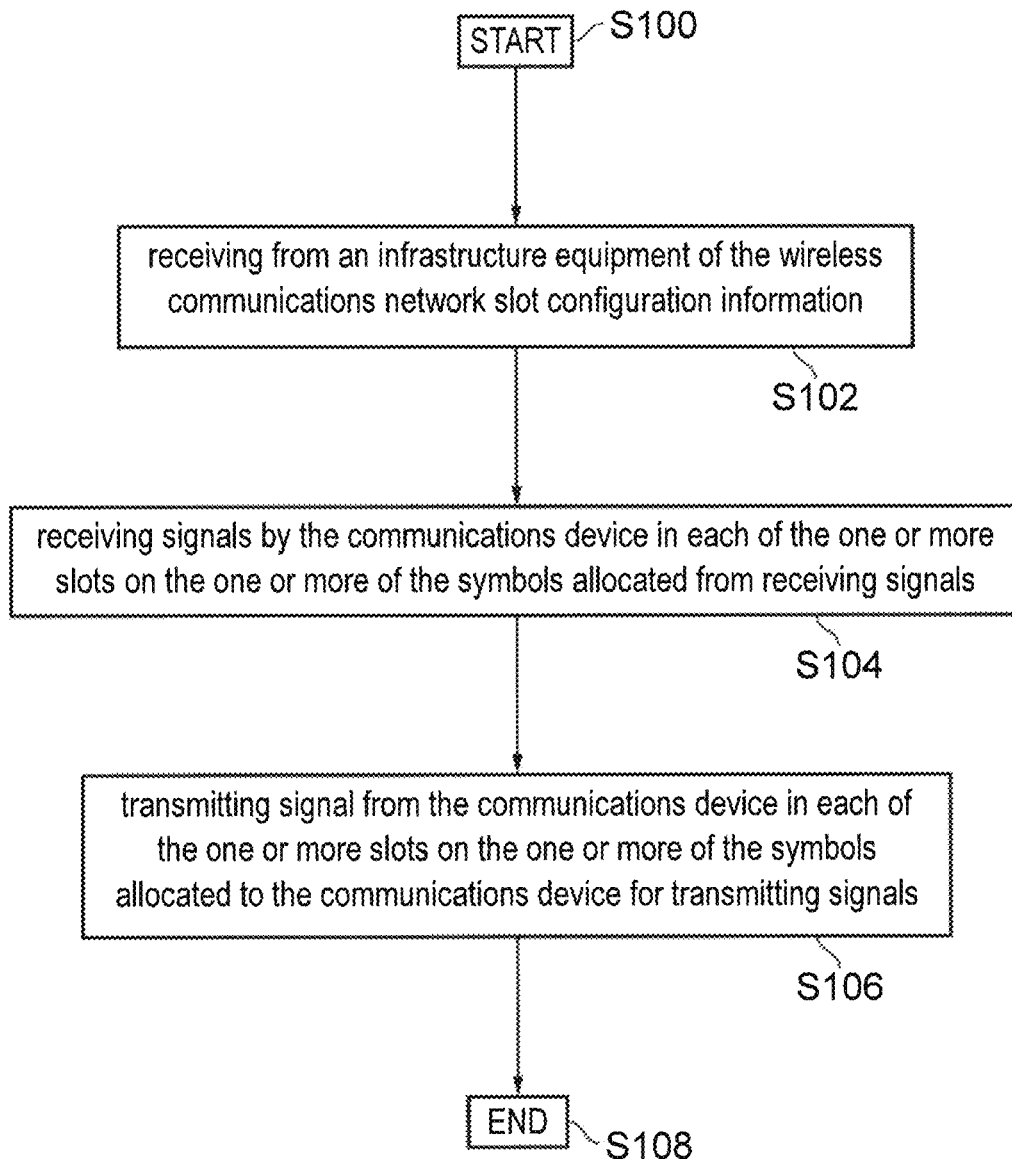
START S100

receiving from an infrastructure equipment of the wireless communications network slot configuration information

S102

receiving signals by the communications device in each of the one or more slots on the one or more of the symbols allocated from receiving signals

S104

transmitting signal from the communications device in each of the one or more slots on the one or more of the symbols allocated to the communications device for transmitting signals

S106

END S108